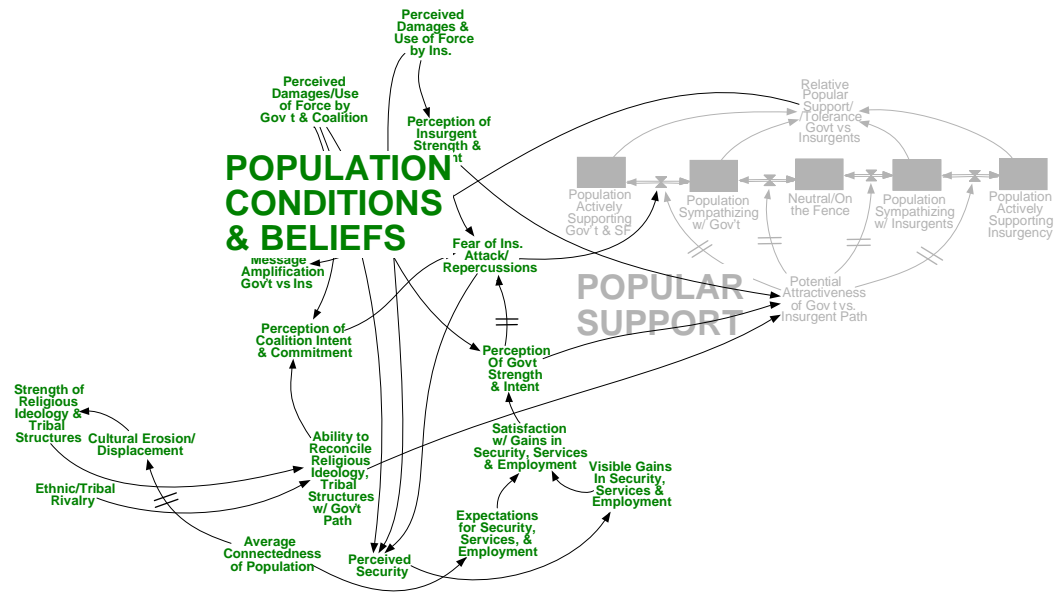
Perceived Damages & Use of Force by Ins.

Perceived Damages/Use of Force by Gov t & Coalition

Perception of Insurgent Strength & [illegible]nt

POPULATION CONDITIONS & BELIEFS

Relative Popular Support/ Tolerance Govt vs Insurgents

Population Actively Supporting Gov't & SF

Population Sympathizing w/ Gov't

Neutral/On the Fence

Population Sympathizing w/ Insurgents

Population Actively Supporting Insurgency

Message Amplification Gov't vs Ins

Fear of Ins. Attack/ Repercussions

POPULAR SUPPORT

Potential Attractiveness of Gov t vs. Insurgent Path

Perception of Coalition Intent & Commitment

Perception Of Govt Strength & Intent

Strength of Religious Ideology & Tribal Structures

Cultural Erosion/ Displacement

Ability to Reconcile Religious Ideology, Tribal Structures w/ Gov't Path

Satisfaction w/ Gains in Security, Services & Employment

Visible Gains In Security, Services & Employment

Ethnic/Tribal Rivalry

Average Connectedness of Population

Perceived Security

Expectations for Security, Services, & Employment